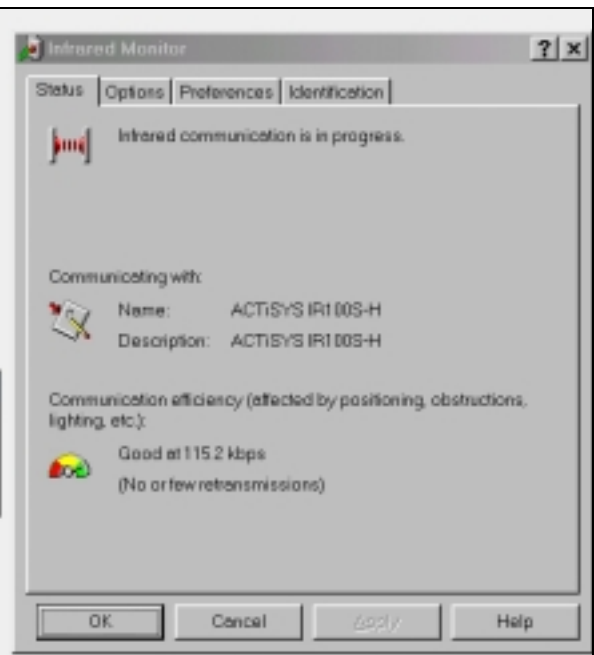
Infrared Monitor ? ×

Status | Options | Preferences | Identification

Infrared communication is in progress.

Communicating with:

Name: ACTiSYS IR100S-H

Description: ACTiSYS IR100S-H

Communication efficiency (affected by positioning, obstructions, lighting, etc.):

Good at 115.2 kbps

(No or few retransmissions)

OK Cancel Apply Help